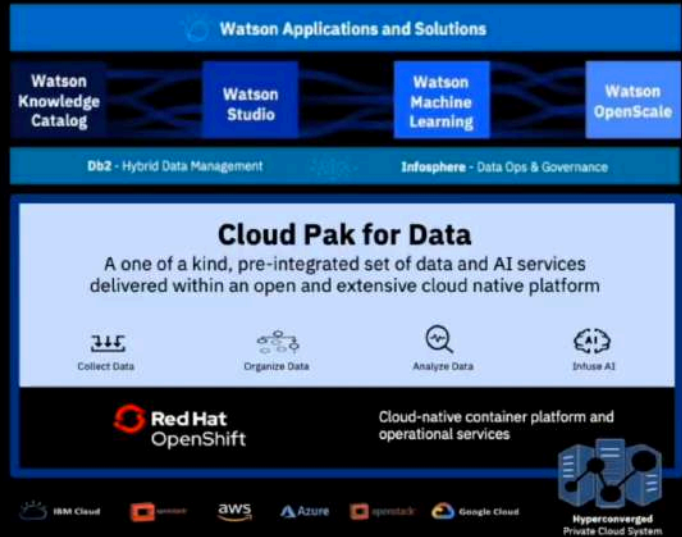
Watson Applications and Solutions

Watson Knowledge Catalog

Watson Studio

Watson Machine Learning

Watson OpenScale

Db2 - Hybrid Data Management

Infosphere - Data Ops & Governance

Cloud Pak for Data

A one of a kind, pre-integrated set of data and AI services delivered within an open and extensive cloud native platform

Collect Data

Organize Data

Analyze Data

Infuse AI

Red Hat OpenShift

Cloud-native container platform and operational services

IBM Cloud

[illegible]

aws

Azure

openstack

Google Cloud

Hyperconverged Private Cloud System